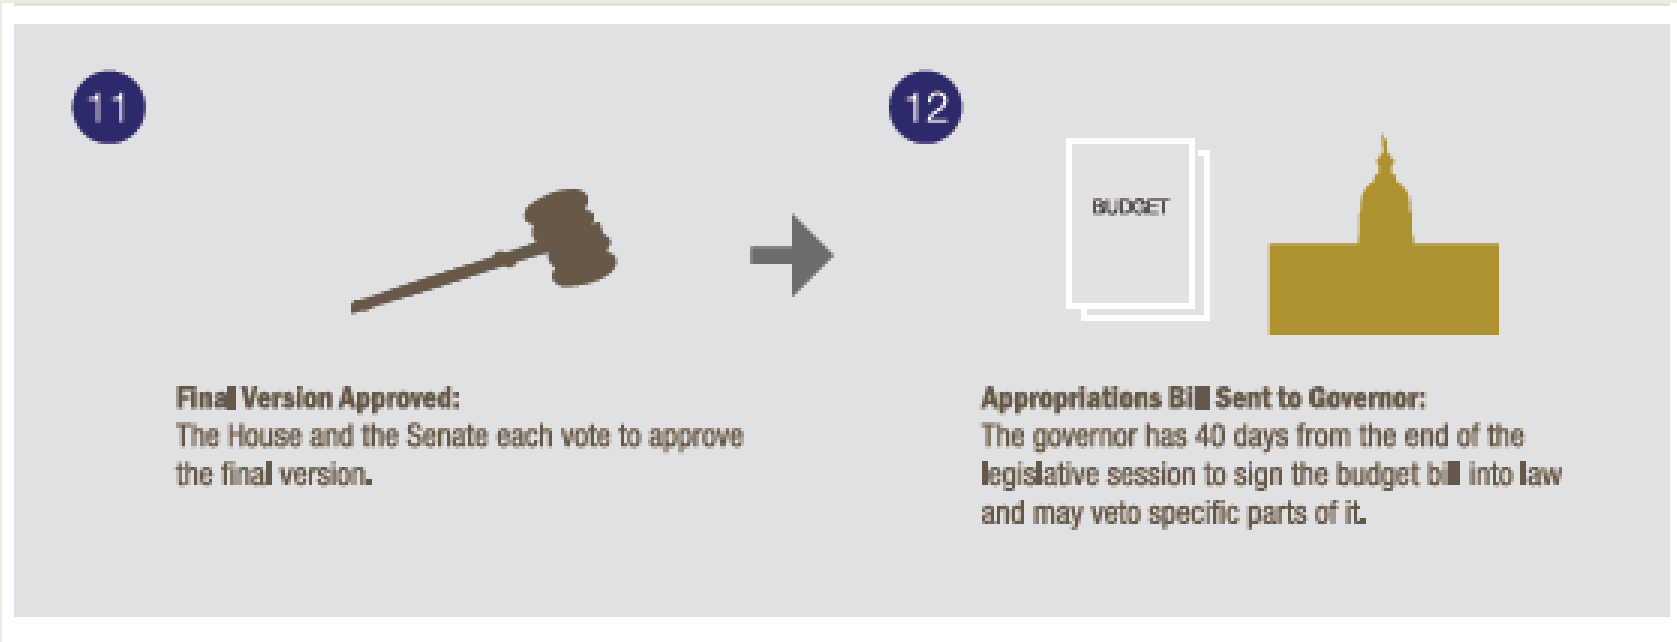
11

Final Version Approved:
The House and the Senate each vote to approve the final version.

12

BUDGET

Appropriations Bill Sent to Governor:
The governor has 40 days from the end of the legislative session to sign the budget bill into law and may veto specific parts of it.